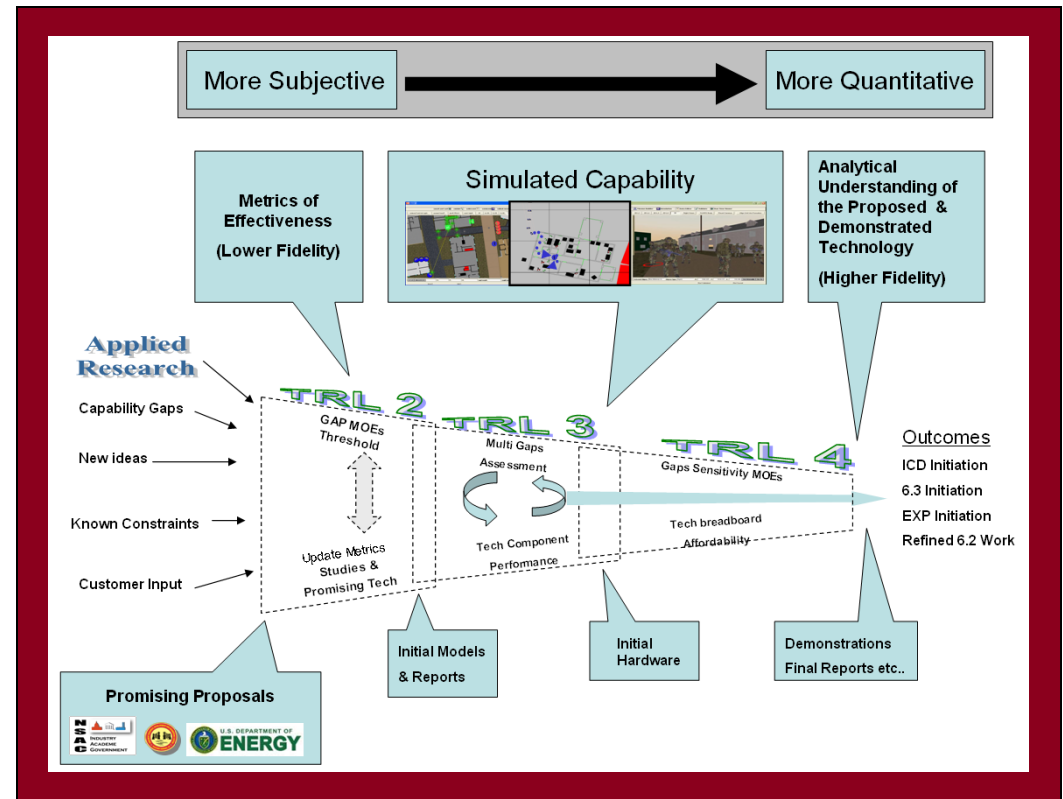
More Subjective

More Quantitative

Metrics of Effectiveness

(Lower Fidelity)

Simulated Capability

Analytical Understanding of the Proposed & Demonstrated Technology

(Higher Fidelity)

Applied Research

Capability Gaps

New ideas

Known Constraints

Customer Input

TRL 2

TRL 3

TRL 4

GAP MOEs Threshold

Update Metrics Studies & Promising Tech

Multi Gaps Assessment

Tech Component Performance

Gaps Sensitivity MOEs

Tech breadboard Affordability

Outcomes

ICD Initiation

6.3 Initiation

EXP Initiation

Refined 6.2 Work

Promising Proposals

NSAC INDUSTRY ACADEME GOVERNMENT

U.S. DEPARTMENT OF ENERGY

Initial Models & Reports

Initial Hardware

Demonstrations Final Reports etc..